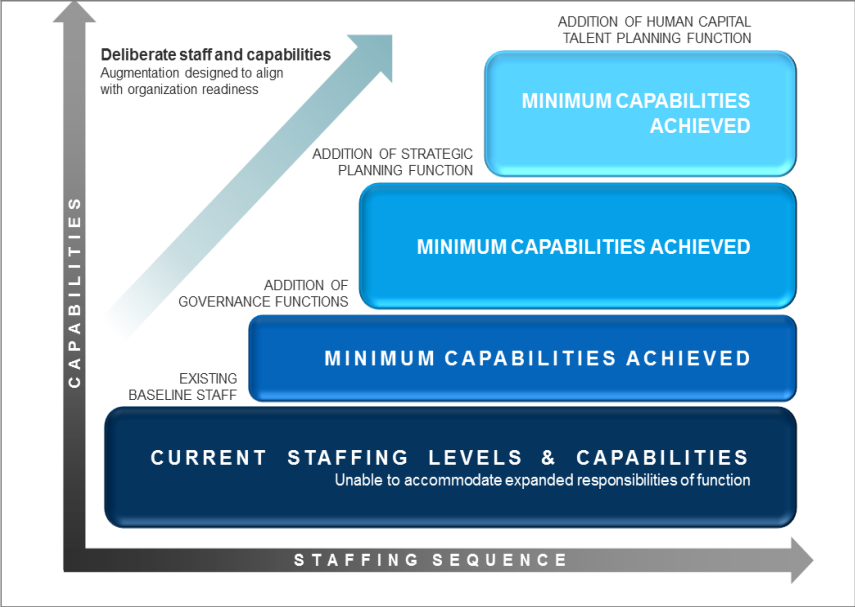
CAPABILITIES

Deliberate staff and capabilities
Augmentation designed to align with organization readiness

ADDITION OF HUMAN CAPITAL TALENT PLANNING FUNCTION

MINIMUM CAPABILITIES ACHIEVED

ADDITION OF STRATEGIC PLANNING FUNCTION

MINIMUM CAPABILITIES ACHIEVED

ADDITION OF GOVERNANCE FUNCTIONS

MINIMUM CAPABILITIES ACHIEVED

EXISTING BASELINE STAFF

CURRENT STAFFING LEVELS & CAPABILITIES
Unable to accommodate expanded responsibilities of function

STAFFING SEQUENCE